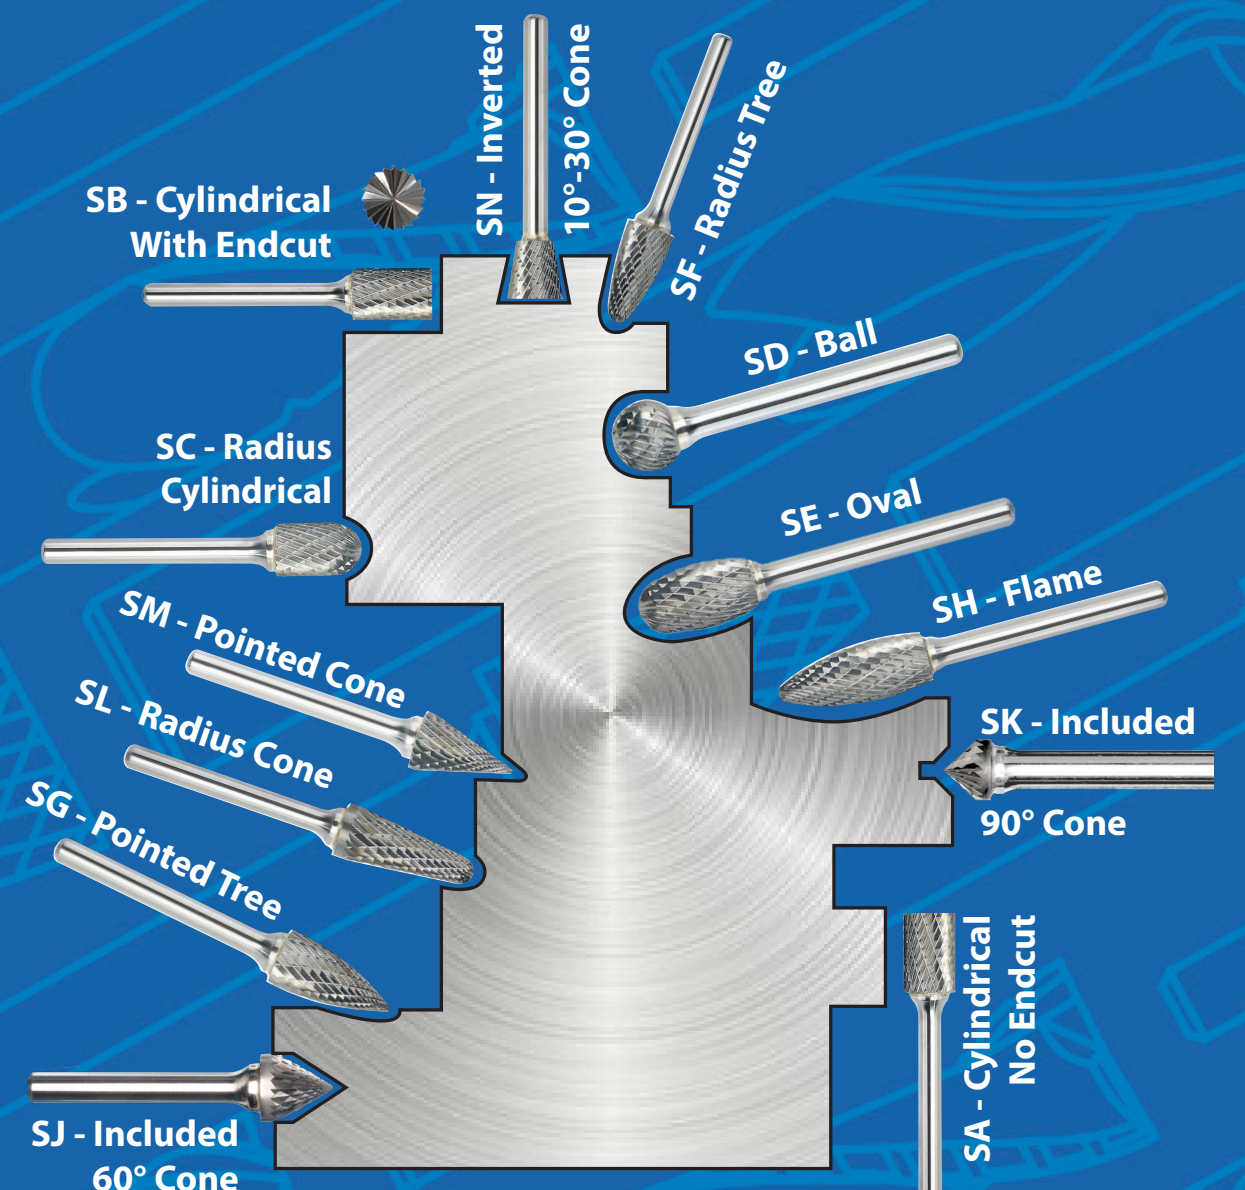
SB - Cylindrical With Endcut

SN - Inverted 10°-30° Cone

SF - Radius Tree

SD - Ball

SC - Radius Cylindrical

SE - Oval

SH - Flame

SM - Pointed Cone

SL - Radius Cone

SK - Included 90° Cone

SG - Pointed Tree

SA - Cylindrical No Endcut

SJ - Included 60° Cone